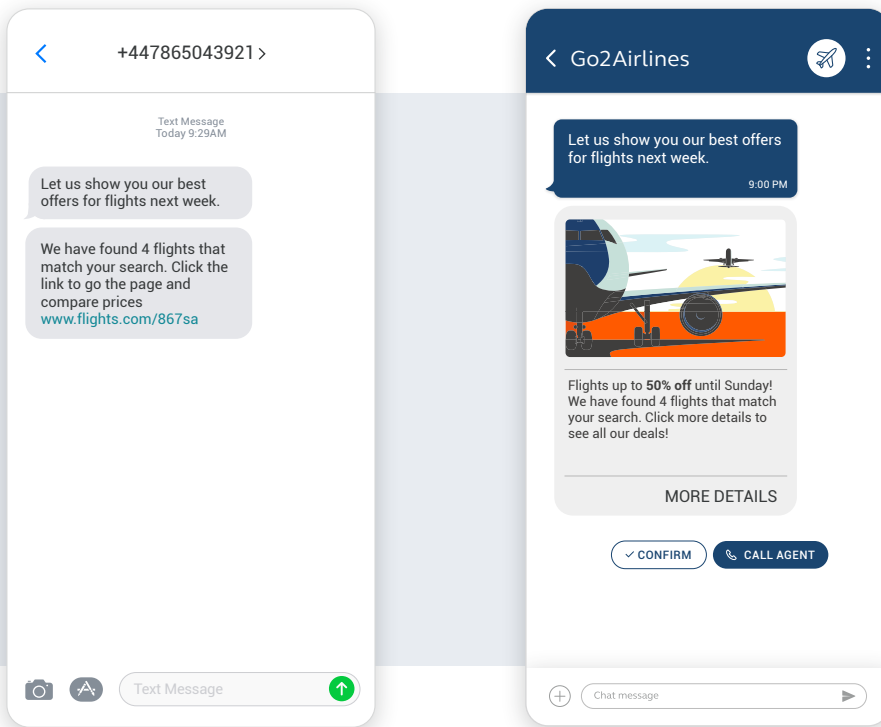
+447865043921 >

Text Message
Today 9:29AM

Let us show you our best offers for flights next week.

We have found 4 flights that match your search. Click the link to go the page and compare prices www.flights.com/867sa

Text Message

Go2Airlines

Let us show you our best offers for flights next week.
9:00 PM

Flights up to **50% off** until Sunday! We have found 4 flights that match your search. Click more details to see all our deals!

MORE DETAILS

✓ CONFIRM

CALL AGENT

Chat message